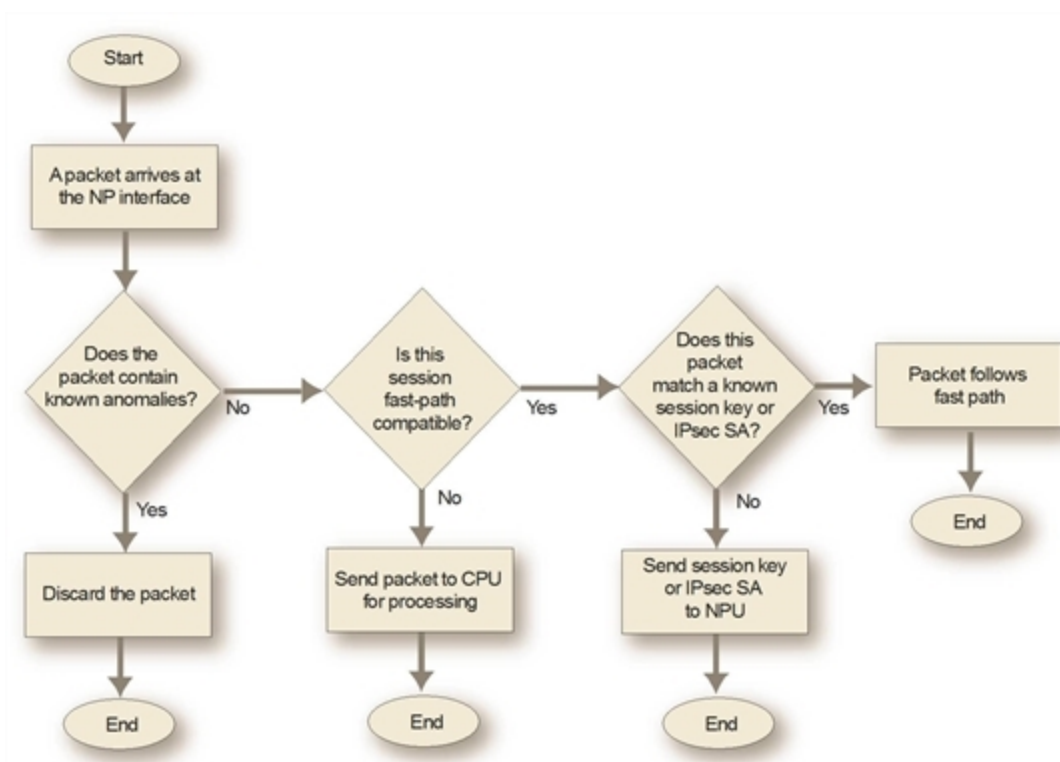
Start

A packet arrives at the NP interface

Does the packet contain known anomalies?

No

Yes

Discard the packet

End

Is this session fast-path compatible?

Yes

No

Send packet to CPU for processing

End

Does this packet match a known session key or IPsec SA?

Yes

No

Send session key or IPsec SA to NPU

End

Packet follows fast path

End